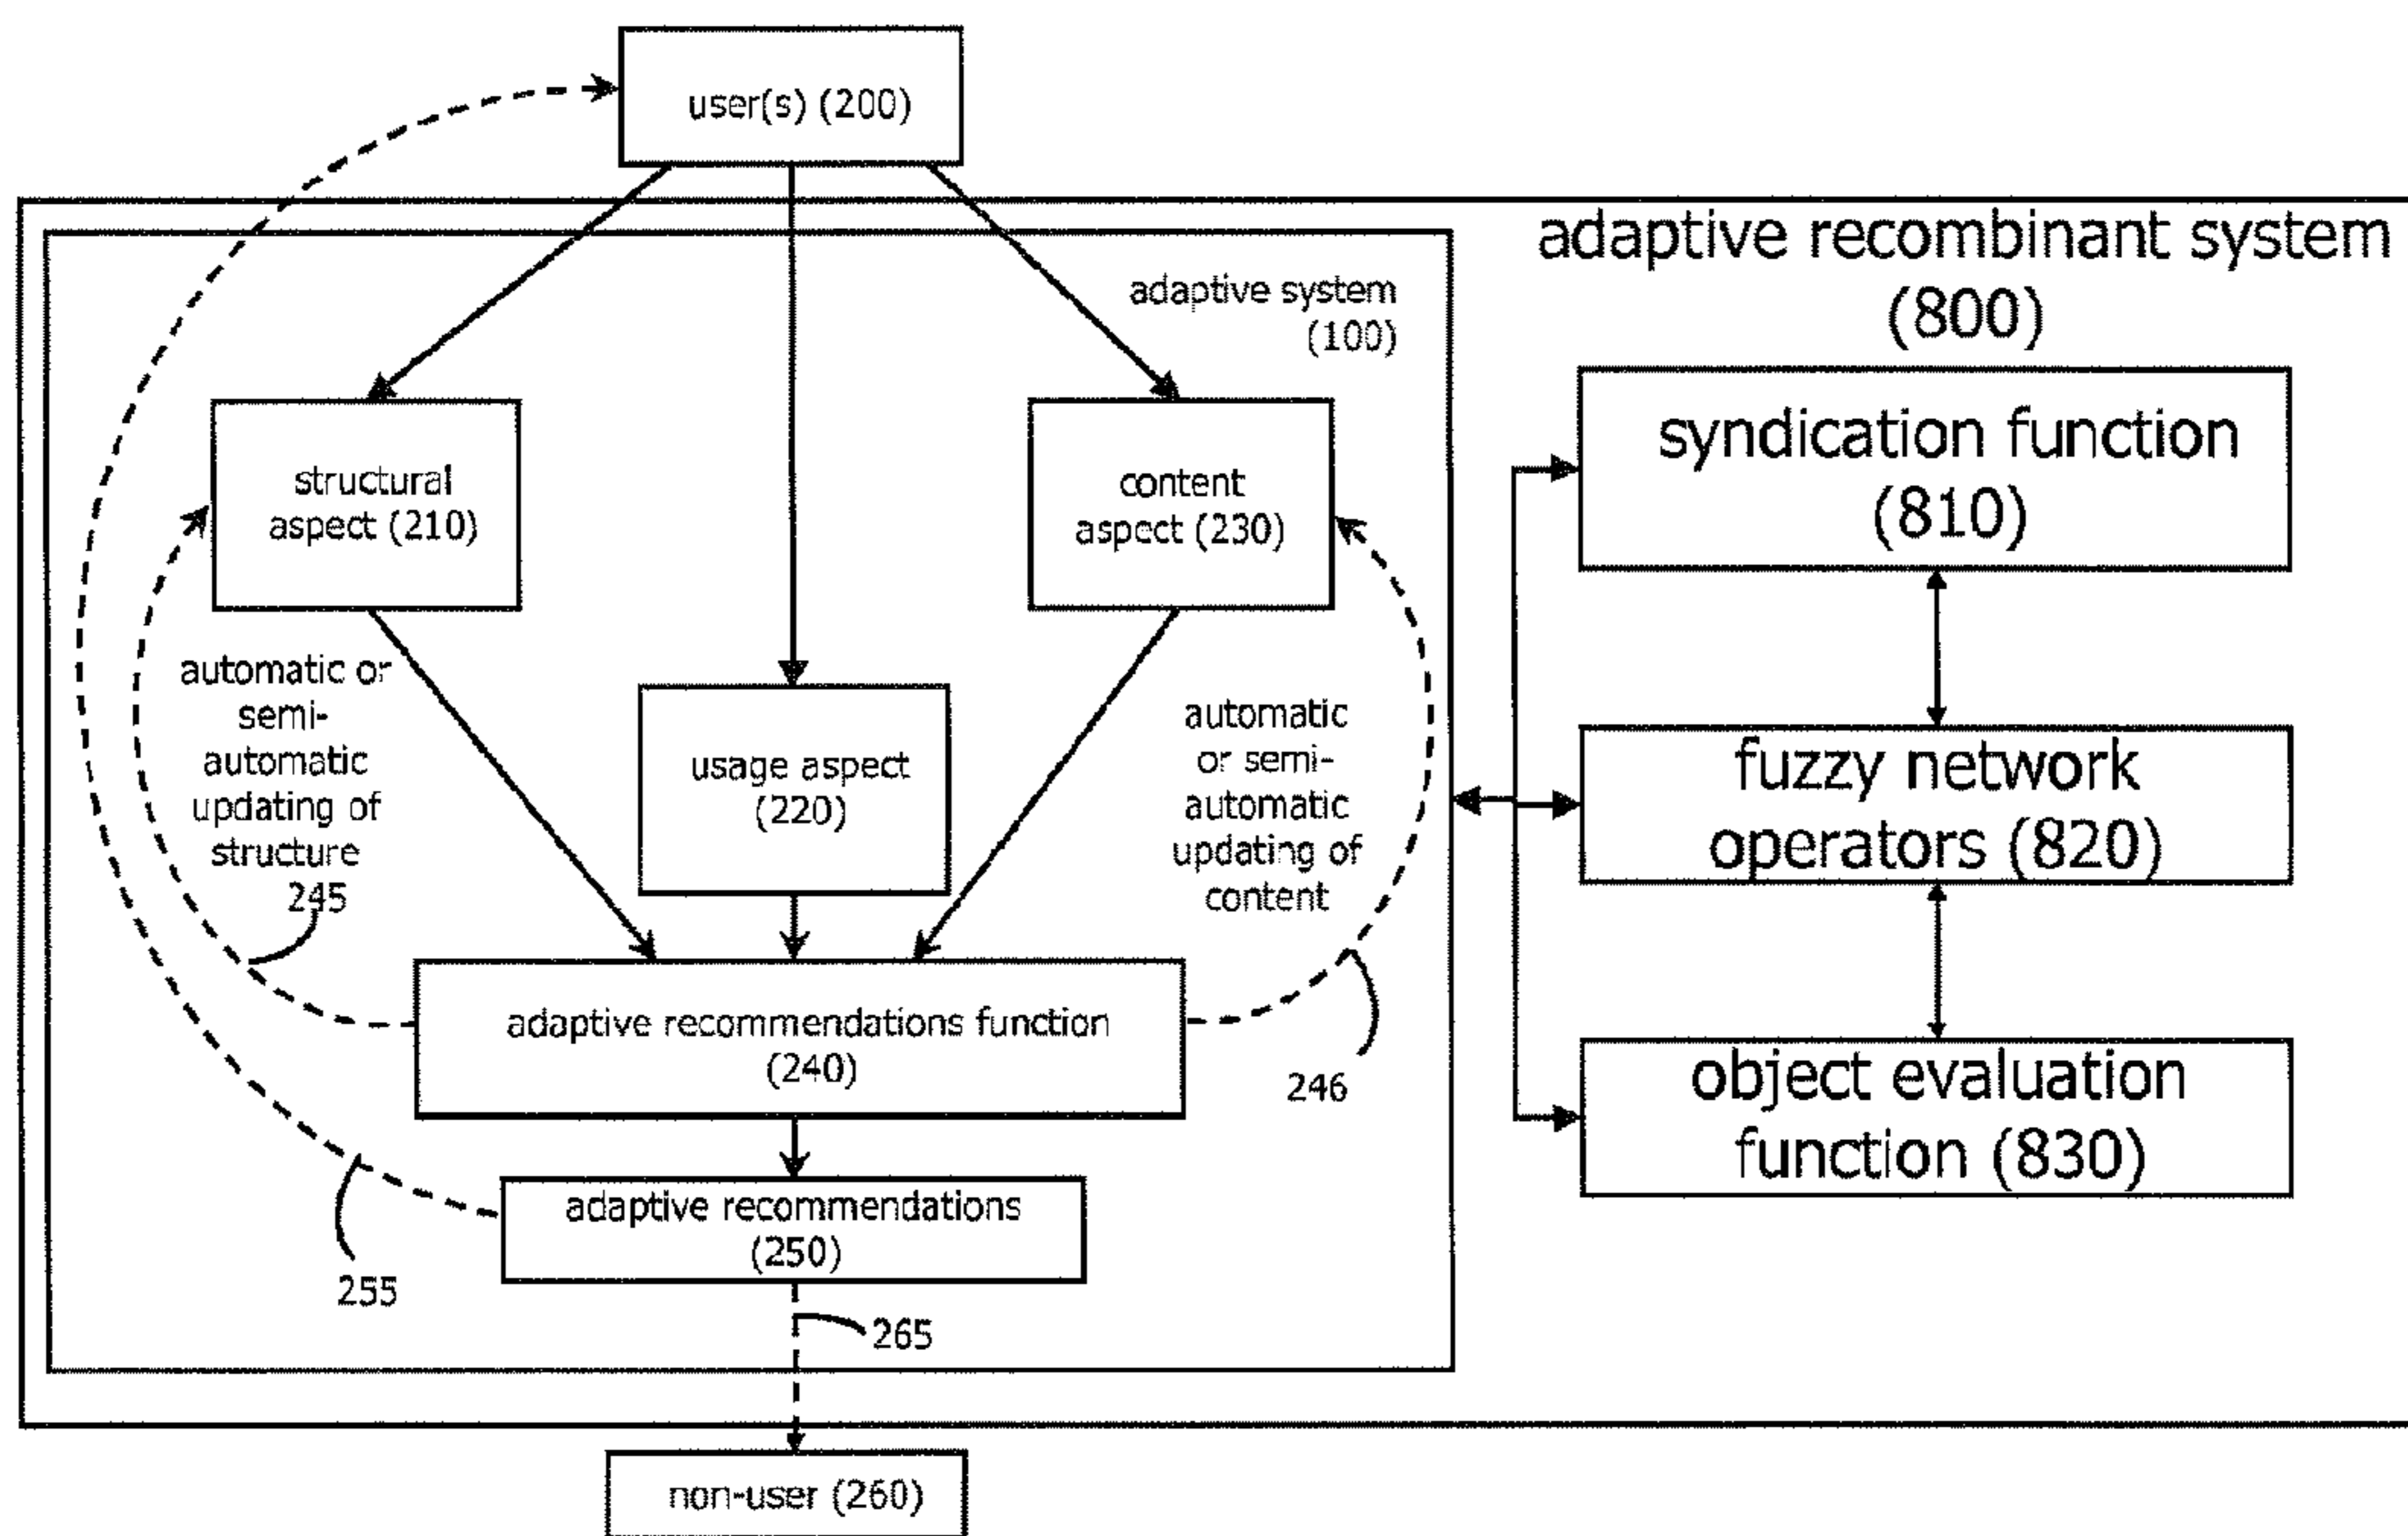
user(s) (200)

adaptive recombinant system (800)

adaptive system (100)

structural aspect (210)

content aspect (230)

syndication function (810)

automatic or semi-automatic updating of structure 245

usage aspect (220)

automatic or semi-automatic updating of content

fuzzy network operators (820)

adaptive recommendations function (240)

246

object evaluation function (830)

adaptive recommendations (250)

255

265

non-user (260)